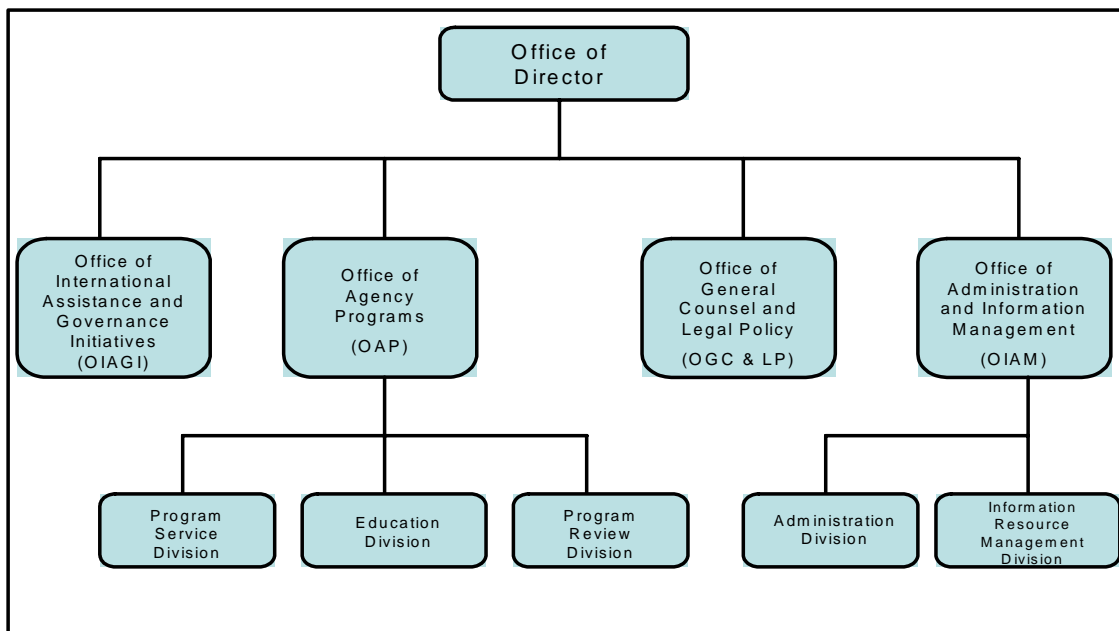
Office of Director

Office of International Assistance and Governance Initiatives (OIAGI)

Office of Agency Programs (OAP)

Office of General Counsel and Legal Policy (OGC & LP)

Office of Administration and Information Management (OIAM)

Program Service Division

Education Division

Program Review Division

Administration Division

Information Resource Management Division